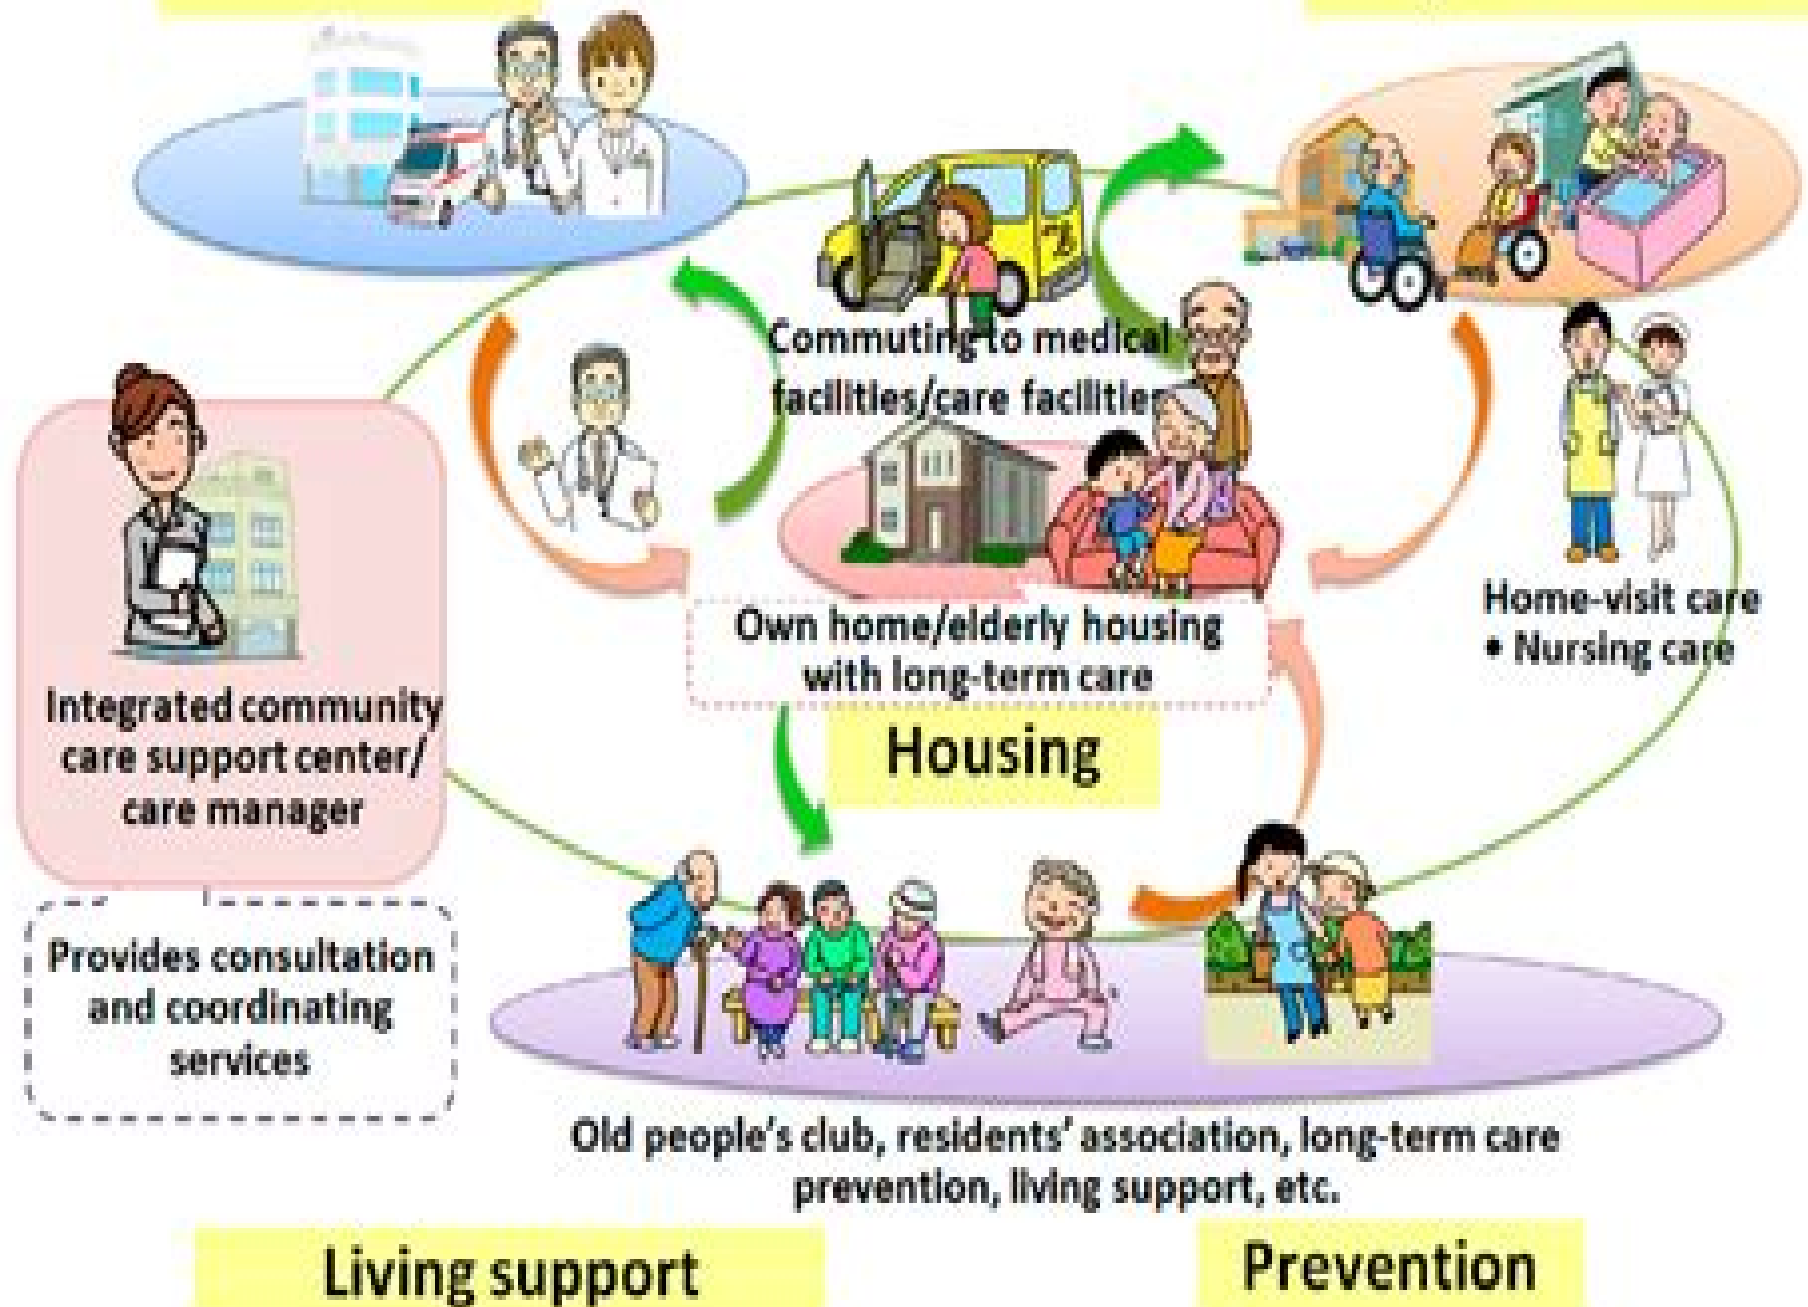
Commuting to medical facilities/care facilities

Integrated community care support center/ care manager

Provides consultation and coordinating services

Own home/elderly housing with long-term care

Housing

Home-visit care
• Nursing care

Old people's club, residents' association, long-term care prevention, living support, etc.

Living support

Prevention